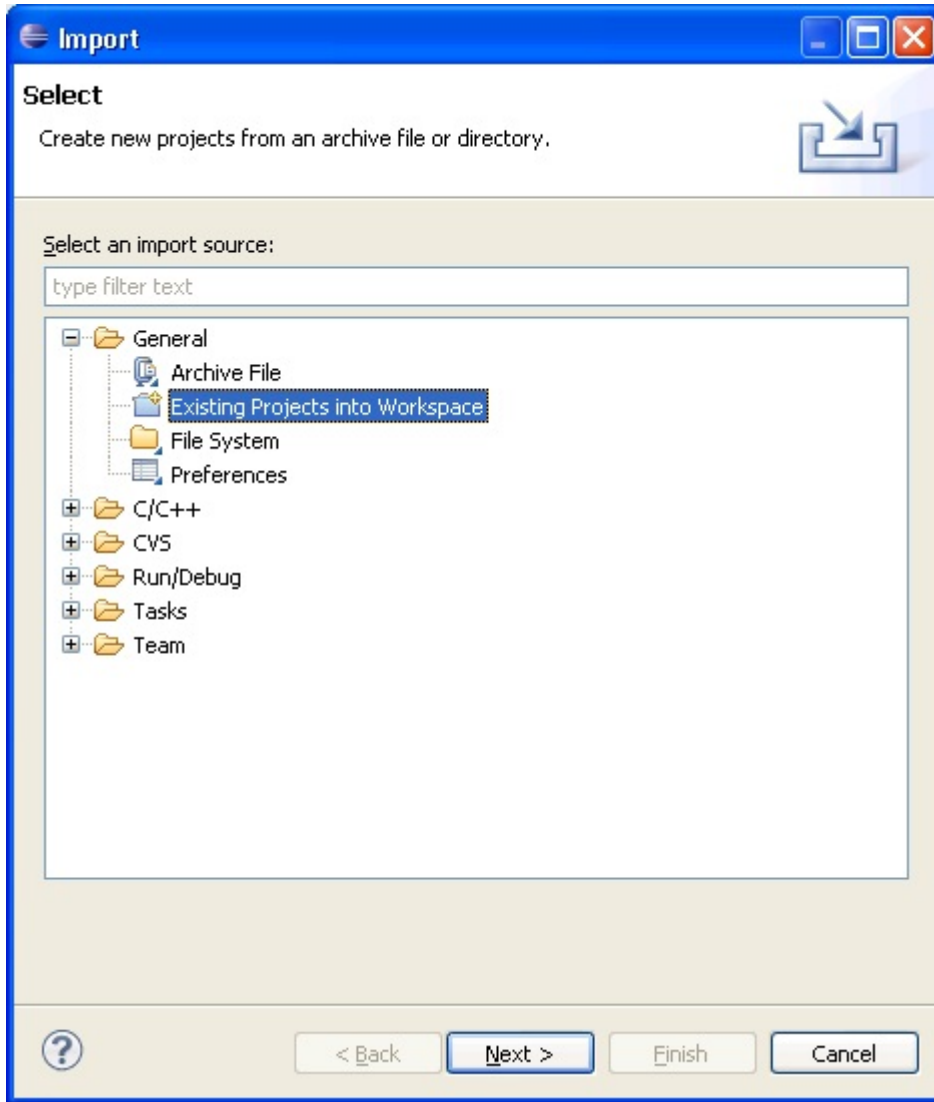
Import

Select

Create new projects from an archive file or directory.

Select an import source:

type filter text

General
Archive File
Existing Projects into Workspace
File System
Preferences
C/C++
CVS
Run/Debug
Tasks
Team

< Back
Next >
Finish
Cancel